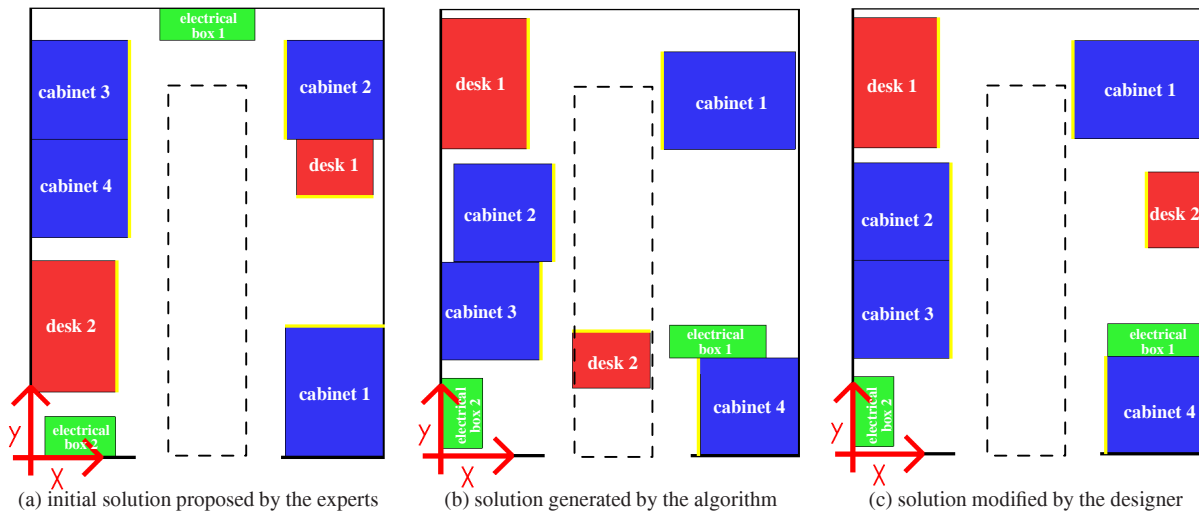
electrical box 1

cabinet 3

cabinet 2

desk 1

cabinet 4

desk 2

cabinet 1

y

electrical box 2

x

(a) initial solution proposed by the experts

desk 1

cabinet 1

cabinet 2

cabinet 3

desk 2

electrical box 1

cabinet 4

y

electrical box 2

x

(b) solution generated by the algorithm

desk 1

cabinet 1

cabinet 2

desk 2

cabinet 3

electrical box 1

cabinet 4

y

electrical box 2

x

(c) solution modified by the designer